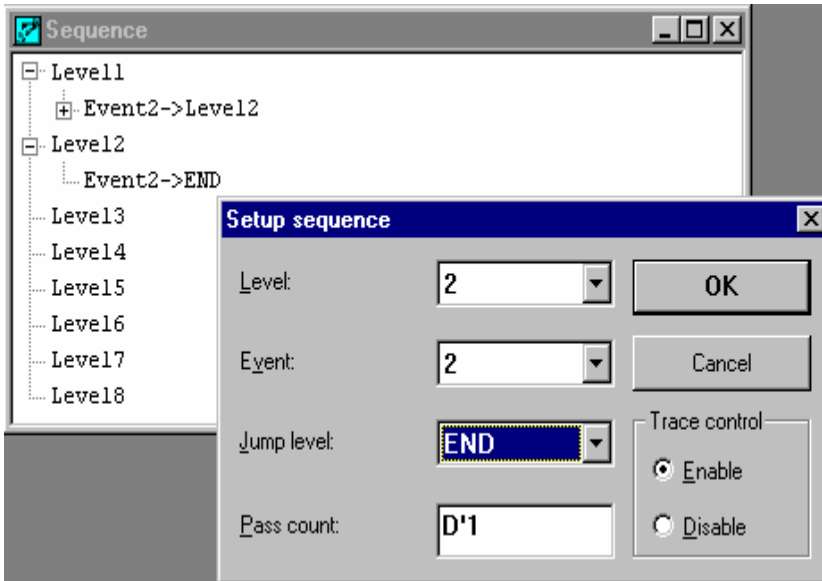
Sequence

Level1
Event2->Level2
Level2
Event2->END
Level3
Level4
Level5
Level6
Level7
Level8

Setup sequence

Level: 2
Event: 2
Jump level: END
Pass count: D'1

OK
Cancel

Trace control
Enable
Disable